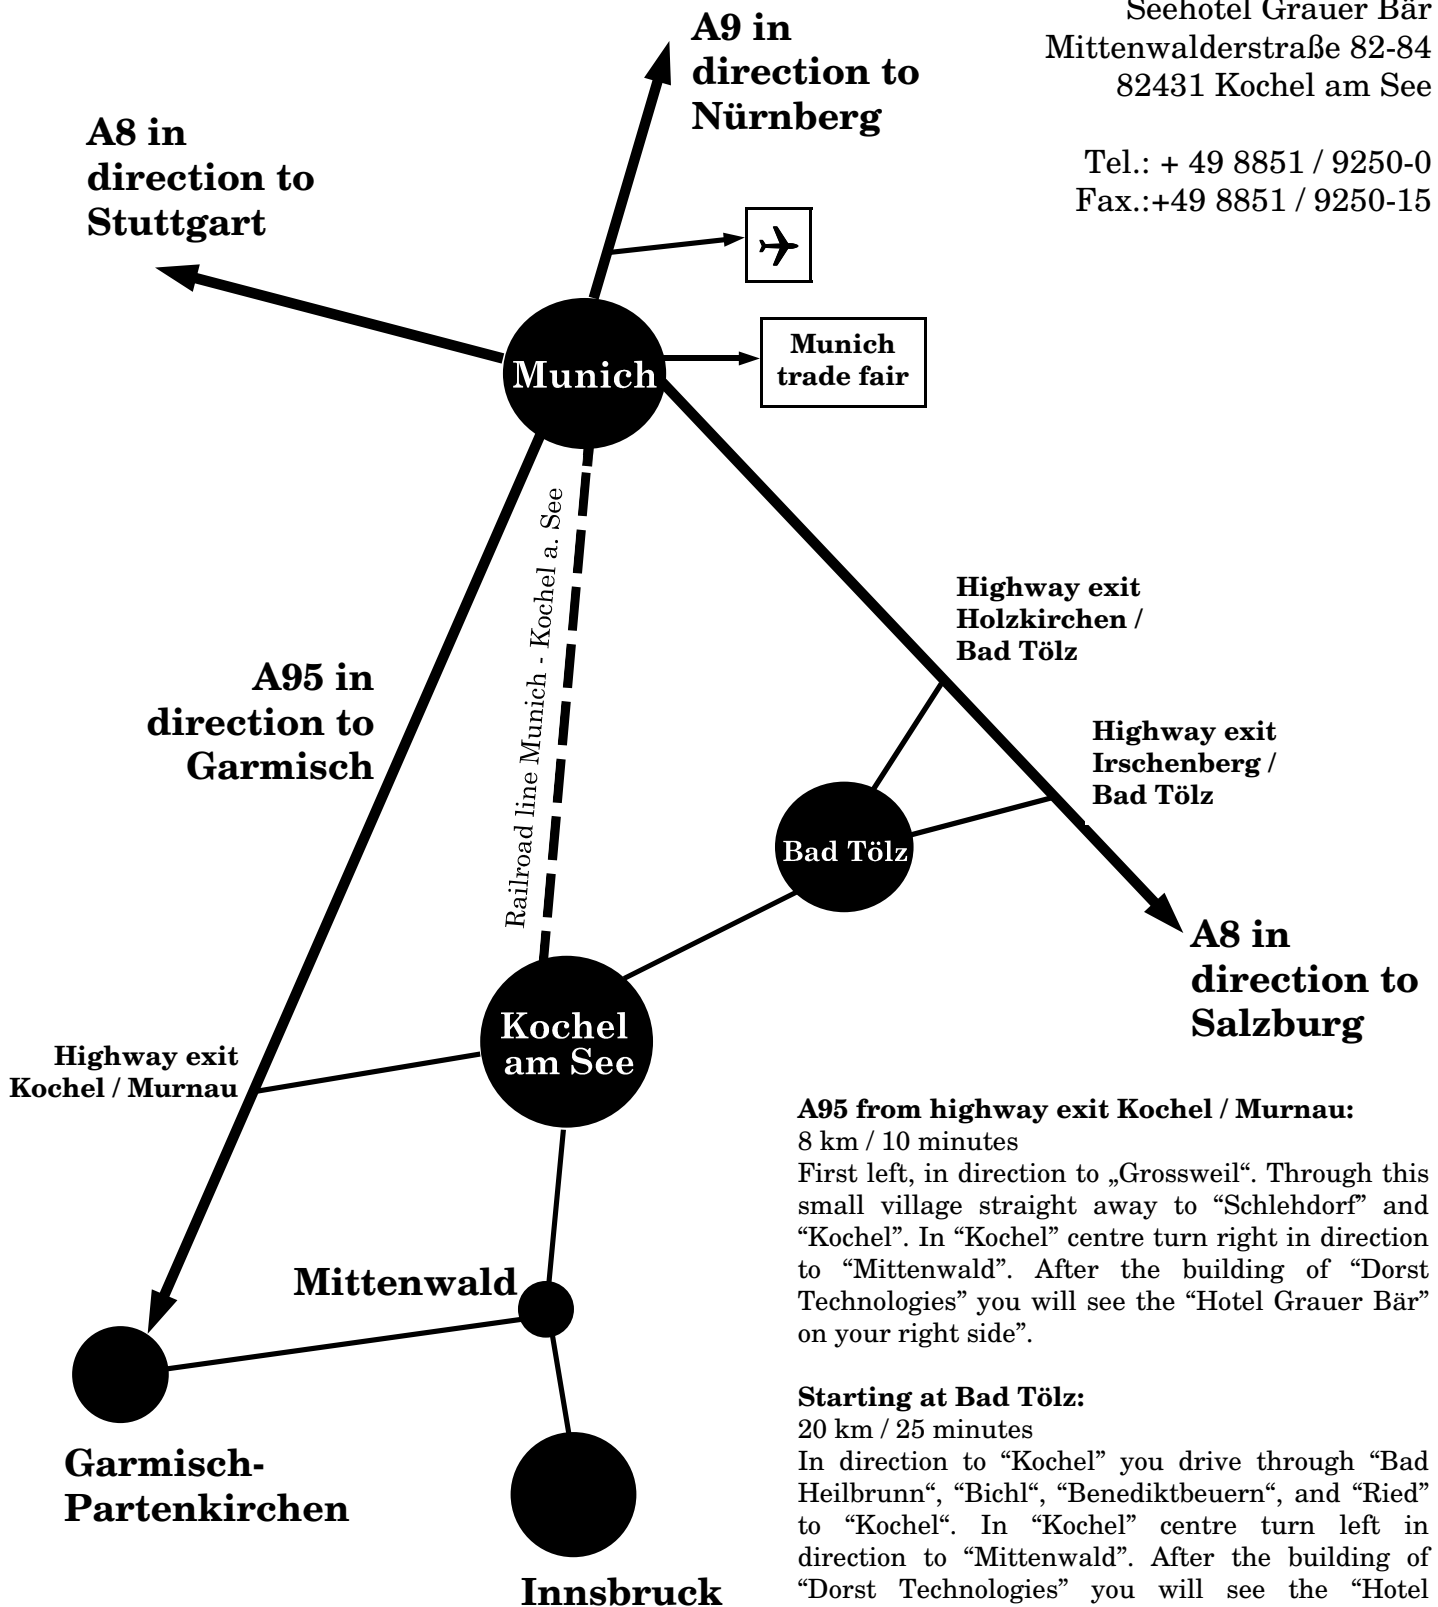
Seehotel Grauer Bär
Mittenwalderstraße 82-84
82431 Kochel am See

Tel.: + 49 8851 / 9250-0
Fax.:+49 8851 / 9250-15

A9 in direction to Nürnberg

A8 in direction to Stuttgart

Munich

Munich trade fair

Railroad line Munich - Kochel a. See

Highway exit Holzkirchen / Bad Tölz

A95 in direction to Garmisch

Highway exit Irschenberg / Bad Tölz

Bad Tölz

A8 in direction to Salzburg

Kochel am See

Highway exit Kochel / Murnau

Mittenwald

Garmisch-Partenkirchen

Innsbruck

**A95 from highway exit Kochel / Murnau:**
8 km / 10 minutes
First left, in direction to „Grossweil". Through this small village straight away to "Schlehdorf" and "Kochel". In "Kochel" centre turn right in direction to "Mittenwald". After the building of "Dorst Technologies" you will see the "Hotel Grauer Bär" on your right side".

**Starting at Bad Tölz:**
20 km / 25 minutes
In direction to "Kochel" you drive through "Bad Heilbrunn", "Bichl", "Benediktbeuern", and "Ried" to "Kochel". In "Kochel" centre turn left in direction to "Mittenwald". After the building of "Dorst Technologies" you will see the "Hotel